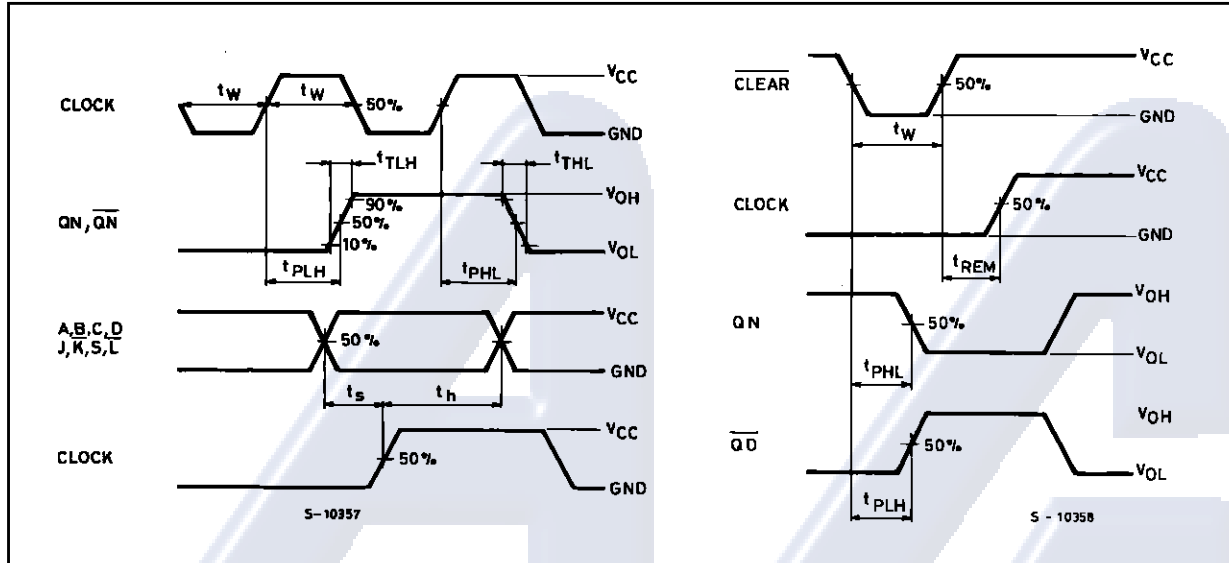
CLOCK
$t_W$
$t_W$
50%
$V_{CC}$
GND
$t_{TLH}$
$t_{THL}$
$QN, \overline{QN}$
90%
50%
10%
$V_{OH}$
$V_{OL}$
$t_{PLH}$
$t_{PHL}$
A,B,C,D
J,$\overline{K}$,S,$\overline{L}$
50%
$V_{CC}$
GND
$t_s$
$t_h$
CLOCK
50%
$V_{CC}$
GND
S-10357

$\overline{CLEAR}$
50%
$V_{CC}$
GND
$t_W$
CLOCK
50%
$V_{CC}$
GND
$t_{REM}$
QN
50%
$V_{OH}$
$V_{OL}$
$t_{PHL}$
$V_{OH}$
$\overline{QD}$
50%
$V_{OL}$
$t_{PLH}$
S - 10358